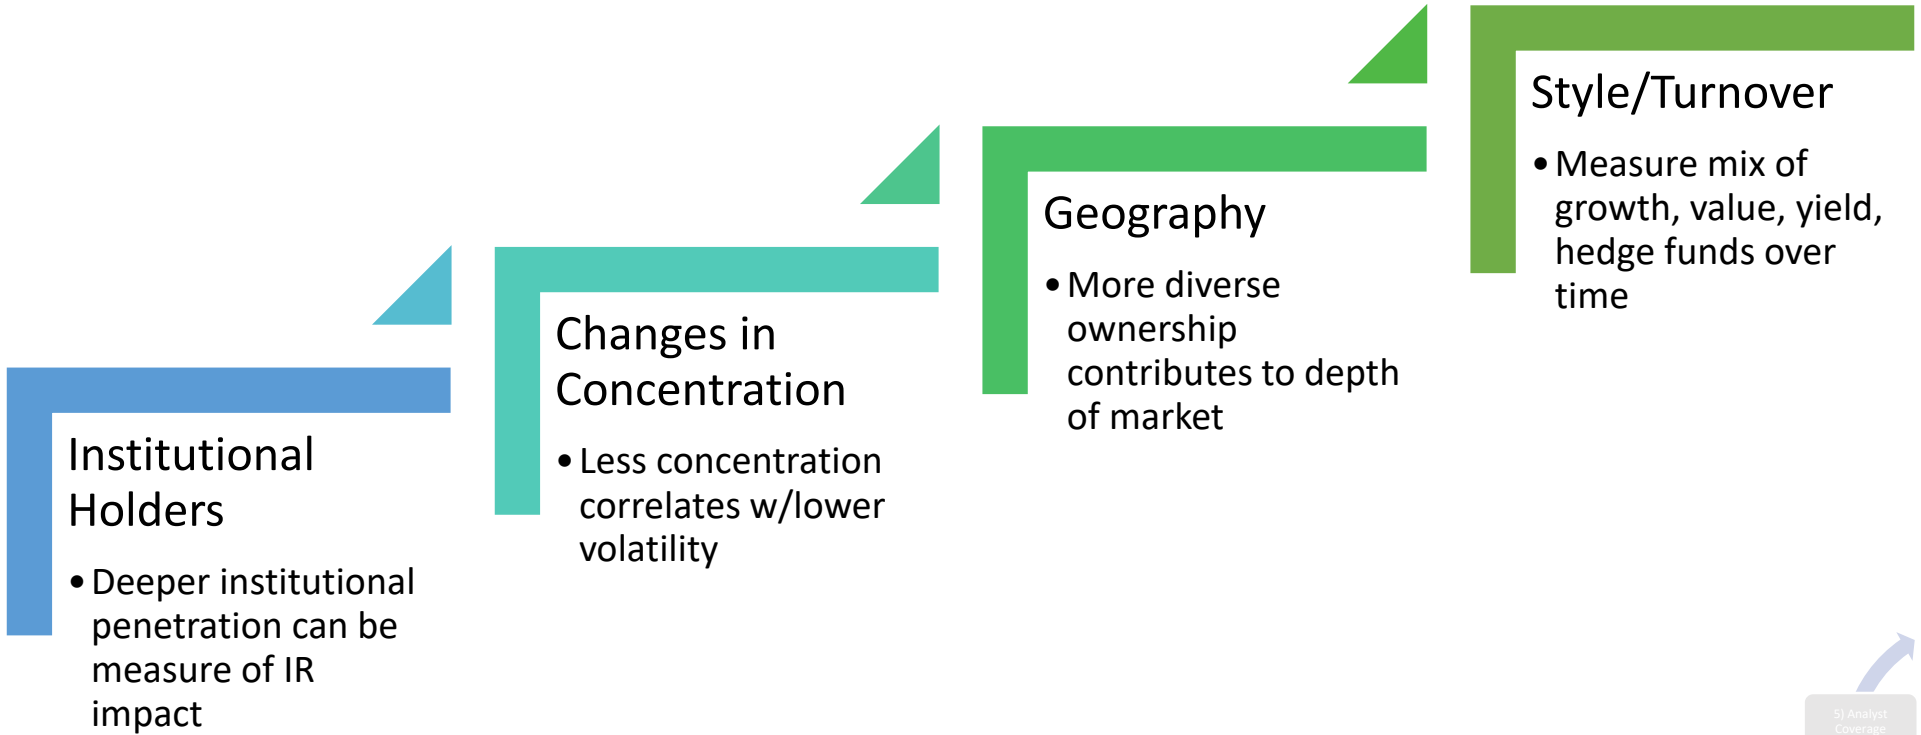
Institutional Holders

• Deeper institutional penetration can be measure of IR impact

Changes in Concentration

• Less concentration correlates w/lower volatility

Geography

• More diverse ownership contributes to depth of market

Style/Turnover

• Measure mix of growth, value, yield, hedge funds over time

5) Analyst Coverage